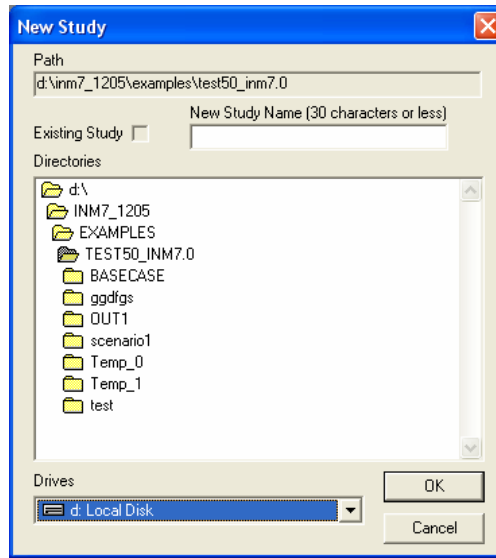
New Study

Path

d:\inm7_1205\examples\test50_inm7.0

New Study Name (30 characters or less)

Existing Study

Directories

d:\
INM7_1205
EXAMPLES
TEST50_INM7.0
BASECASE
ggdfgs
OUT1
scenario1
Temp_0
Temp_1
test

Drives

d: Local Disk

OK

Cancel